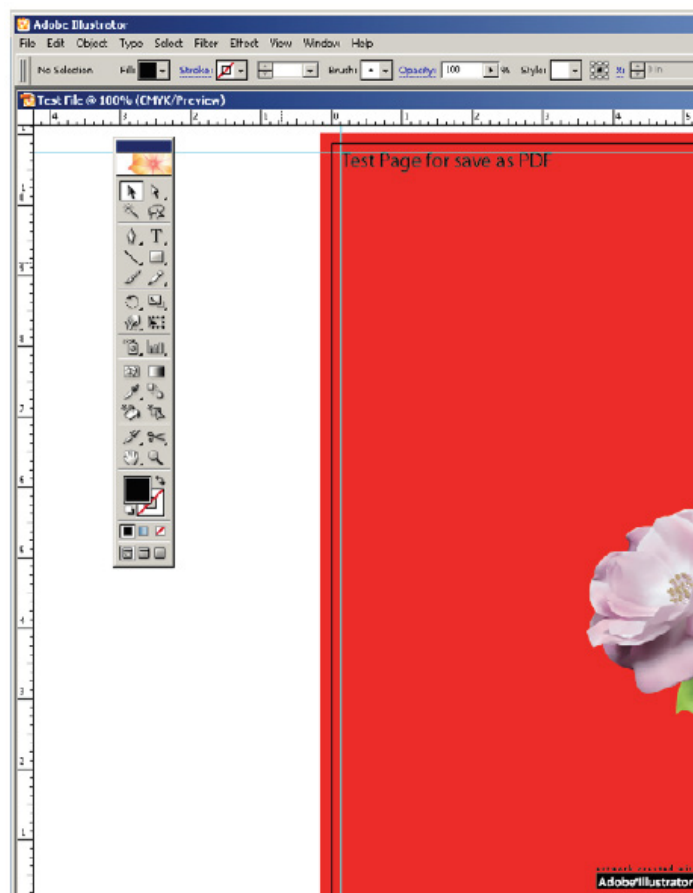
Adobe Illustrator

File Edit Object Type Select Filter Effect View Window Help

No Selection Fill: Stroke: Brush: Opacity: 100 % Style:

Test File @ 100% (CMYK/Preview)

Test Page for save as PDF

Adobe Illustrator